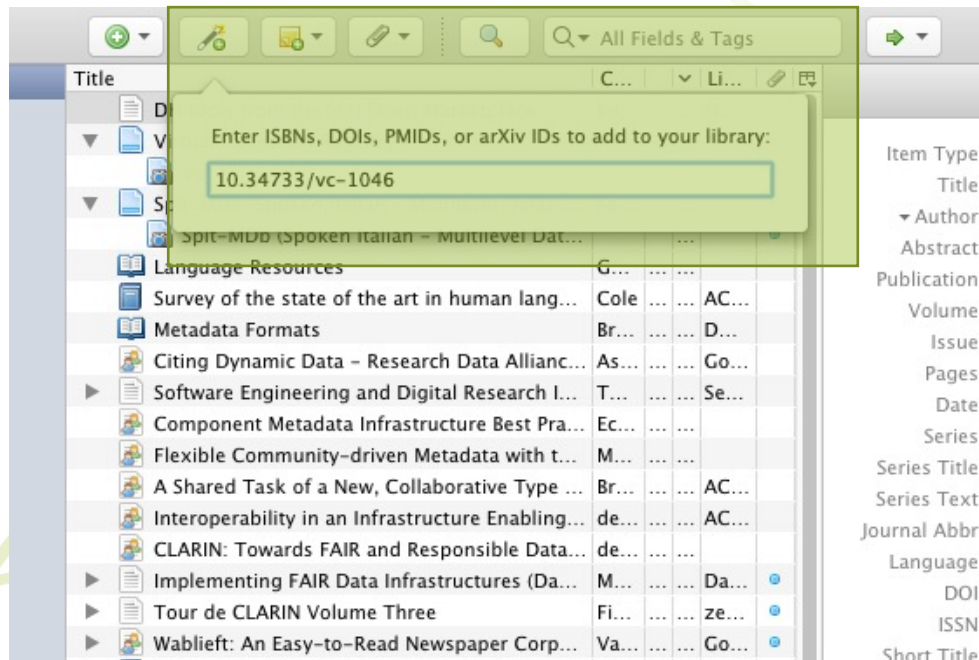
All Fields & Tags

Title | C... | Li...

Enter ISBNs, DOIs, PMIDs, or arXiv IDs to add to your library:

10.34733/vc-1046

Spit-MDb (Spoken Italian - Multilevel Dat... | | ...
Language Resources | G... | ... | ...
Survey of the state of the art in human lang... | Cole | ... | ... | AC...
Metadata Formats | Br... | ... | ... | D...
Citing Dynamic Data - Research Data Allianc... | As... | ... | ... | Go...
Software Engineering and Digital Research I... | T... | ... | ... | Se...
Component Metadata Infrastructure Best Pra... | Ec... | ... | ...
Flexible Community-driven Metadata with t... | M... | ... | ...
A Shared Task of a New, Collaborative Type ... | Br... | ... | ... | AC...
Interoperability in an Infrastructure Enabling... | de... | ... | ... | AC...
CLARIN: Towards FAIR and Responsible Data... | de... | ... | ...
Implementing FAIR Data Infrastructures (Da... | M... | ... | ... | Da...
Tour de CLARIN Volume Three | Fi... | ... | ... | ze...
Wablieft: An Easy-to-Read Newspaper Corp... | Va... | ... | ... | Go...

Item Type
Title
Author
Abstract
Publication
Volume
Issue
Pages
Date
Series
Series Title
Series Text
Journal Abbr
Language
DOI
ISSN
Short Title